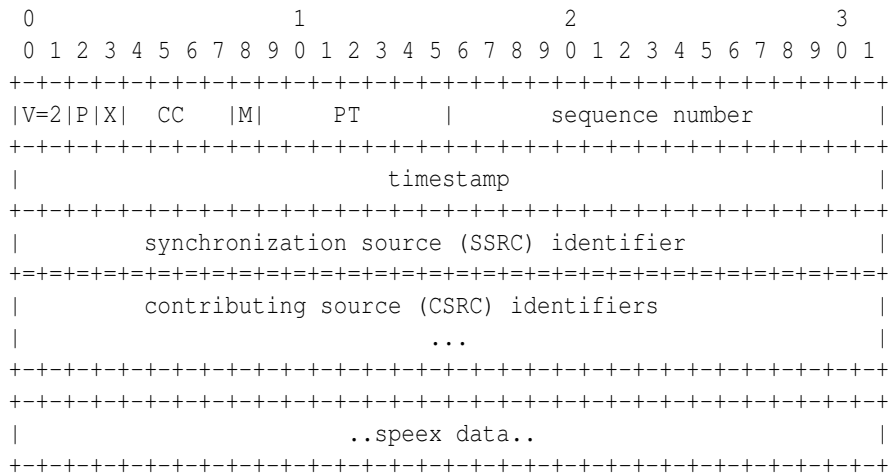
0                   1                   2                   3
0 1 2 3 4 5 6 7 8 9 0 1 2 3 4 5 6 7 8 9 0 1 2 3 4 5 6 7 8 9 0 1
+-+-+-+-+-+-+-+-+-+-+-+-+-+-+-+-+-+-+-+-+-+-+-+-+-+-+-+-+-+-+-+-+
|V=2|P|X|  CC   |M|     PT      |       sequence number         |
+-+-+-+-+-+-+-+-+-+-+-+-+-+-+-+-+-+-+-+-+-+-+-+-+-+-+-+-+-+-+-+-+
|                           timestamp                           |
+-+-+-+-+-+-+-+-+-+-+-+-+-+-+-+-+-+-+-+-+-+-+-+-+-+-+-+-+-+-+-+-+
|         synchronization source (SSRC) identifier              |
+=+=+=+=+=+=+=+=+=+=+=+=+=+=+=+=+=+=+=+=+=+=+=+=+=+=+=+=+=+=+=+=+
|        contributing source (CSRC) identifiers                 |
|                              ...                              |
+-+-+-+-+-+-+-+-+-+-+-+-+-+-+-+-+-+-+-+-+-+-+-+-+-+-+-+-+-+-+-+-+
+-+-+-+-+-+-+-+-+-+-+-+-+-+-+-+-+-+-+-+-+-+-+-+-+-+-+-+-+-+-+-+-+
|                         ..speex data..                        |
+-+-+-+-+-+-+-+-+-+-+-+-+-+-+-+-+-+-+-+-+-+-+-+-+-+-+-+-+-+-+-+-+